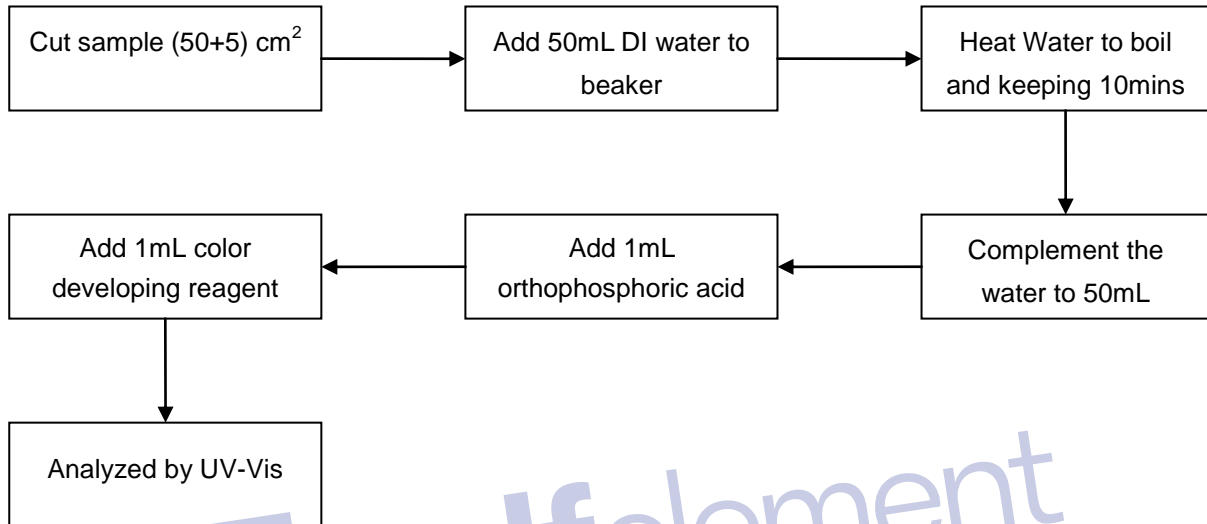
Cut sample (50+5) $cm^2$

Add 50mL DI water to beaker

Heat Water to boil and keeping 10mins

Complement the water to 50mL

Add 1mL orthophosphoric acid

Add 1mL color developing reagent

Analyzed by UV-Vis

element